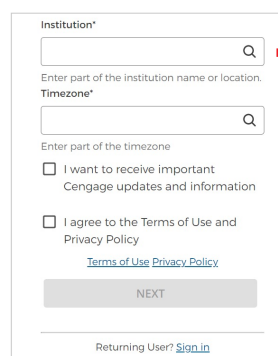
Institution*

Enter part of the institution name or location.

Timezone*

Enter part of the timezone

I want to receive important Cengage updates and information

I agree to the Terms of Use and Privacy Policy

Terms of Use Privacy Policy

NEXT

Returning User? Sign in